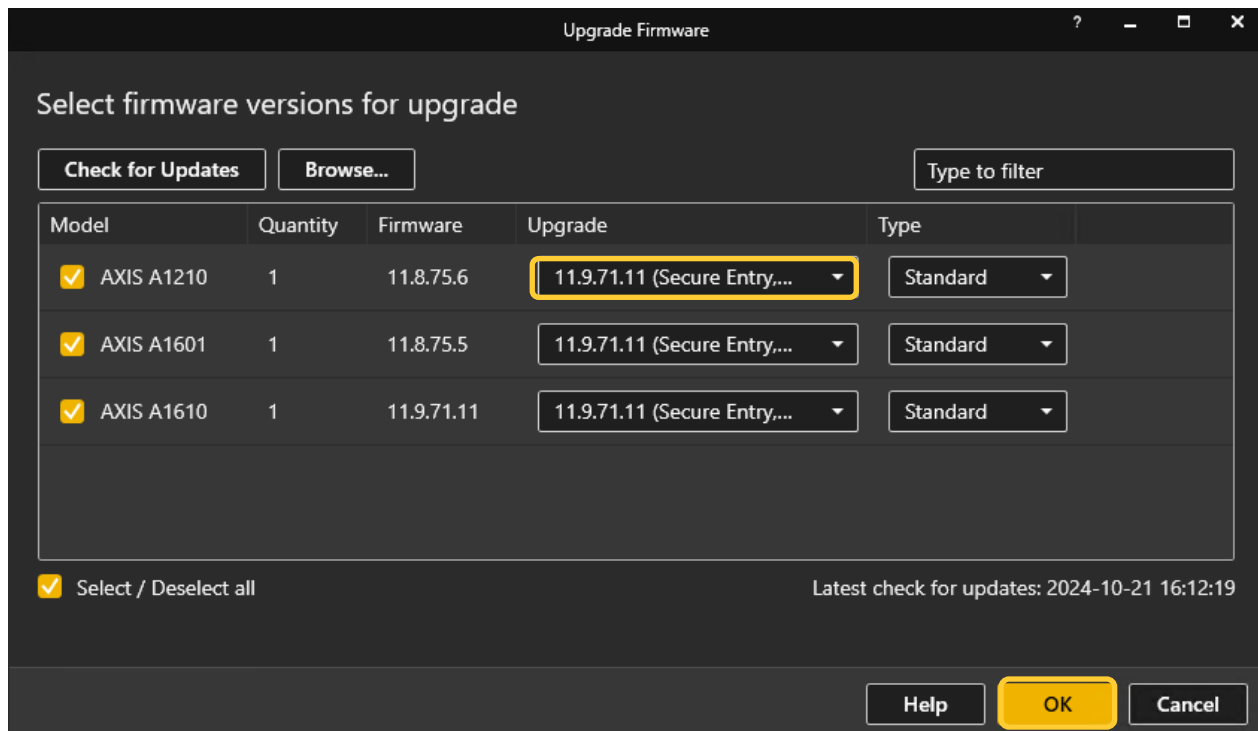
Upgrade Firmware

?

Select firmware versions for upgrade

Check for Updates

Browse...

Type to filter

| Model | Quantity | Firmware | Upgrade | Type |
|---|---|---|---|---|
| AXIS A1210 | 1 | 11.8.75.6 | 11.9.71.11 (Secure Entry,... | Standard |
| AXIS A1601 | 1 | 11.8.75.5 | 11.9.71.11 (Secure Entry,... | Standard |
| AXIS A1610 | 1 | 11.9.71.11 | 11.9.71.11 (Secure Entry,... | Standard |

Select / Deselect all

Latest check for updates: 2024-10-21 16:12:19

Help

OK

Cancel